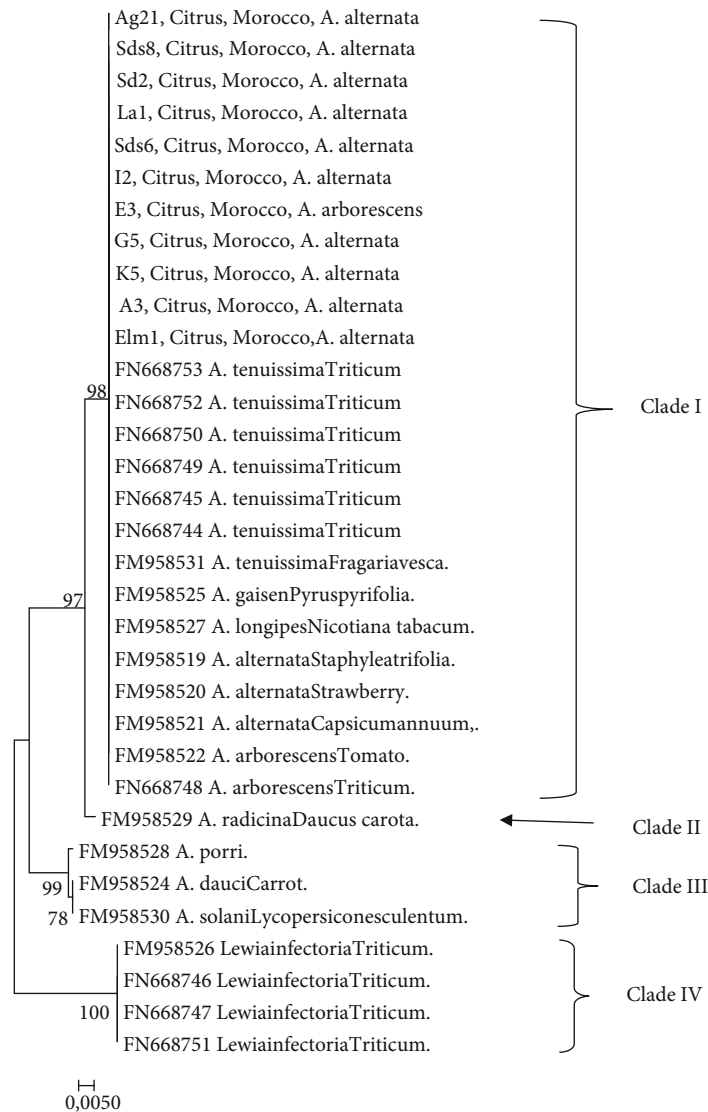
Ag21, Citrus, Morocco, A. alternata
Sds8, Citrus, Morocco, A. alternata
Sd2, Citrus, Morocco, A. alternata
La1, Citrus, Morocco, A. alternata
Sds6, Citrus, Morocco, A. alternata
I2, Citrus, Morocco, A. alternata
E3, Citrus, Morocco, A. arborescens
G5, Citrus, Morocco, A. alternata
K5, Citrus, Morocco, A. alternata
A3, Citrus, Morocco, A. alternata
Elm1, Citrus, Morocco,A. alternata
FN668753 A. tenuissimaTriticum
98
FN668752 A. tenuissimaTriticum
FN668750 A. tenuissimaTriticum
FN668749 A. tenuissimaTriticum
FN668745 A. tenuissimaTriticum
FN668744 A. tenuissimaTriticum
FM958531 A. tenuissimaFragariavesca.
97
FM958525 A. gaisenPyruspyrifolia.
FM958527 A. longipesNicotiana tabacum.
FM958519 A. alternataStaphyleatrifolia.
FM958520 A. alternataStrawberry.
FM958521 A. alternataCapsicumannuum,.
FM958522 A. arborescensTomato.
FN668748 A. arborescensTriticum.
Clade I
FM958529 A. radicinaDaucus carota.
Clade II
FM958528 A. porri.
99
FM958524 A. dauciCarrot.
78
FM958530 A. solaniLycopersiconesculentum.
Clade III
FM958526 LewiainfectoriaTriticum.
FN668746 LewiainfectoriaTriticum.
100
FN668747 LewiainfectoriaTriticum.
FN668751 LewiainfectoriaTriticum.
Clade IV
0,0050